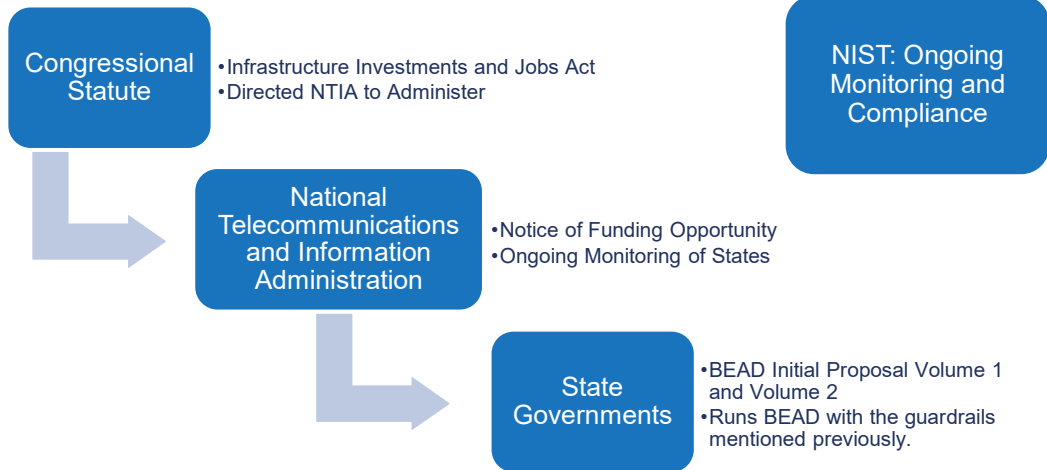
Congressional Statute

•Infrastructure Investments and Jobs Act
•Directed NTIA to Administer

NIST: Ongoing Monitoring and Compliance

National Telecommunications and Information Administration

•Notice of Funding Opportunity
•Ongoing Monitoring of States

State Governments

•BEAD Initial Proposal Volume 1 and Volume 2
•Runs BEAD with the guardrails mentioned previously.